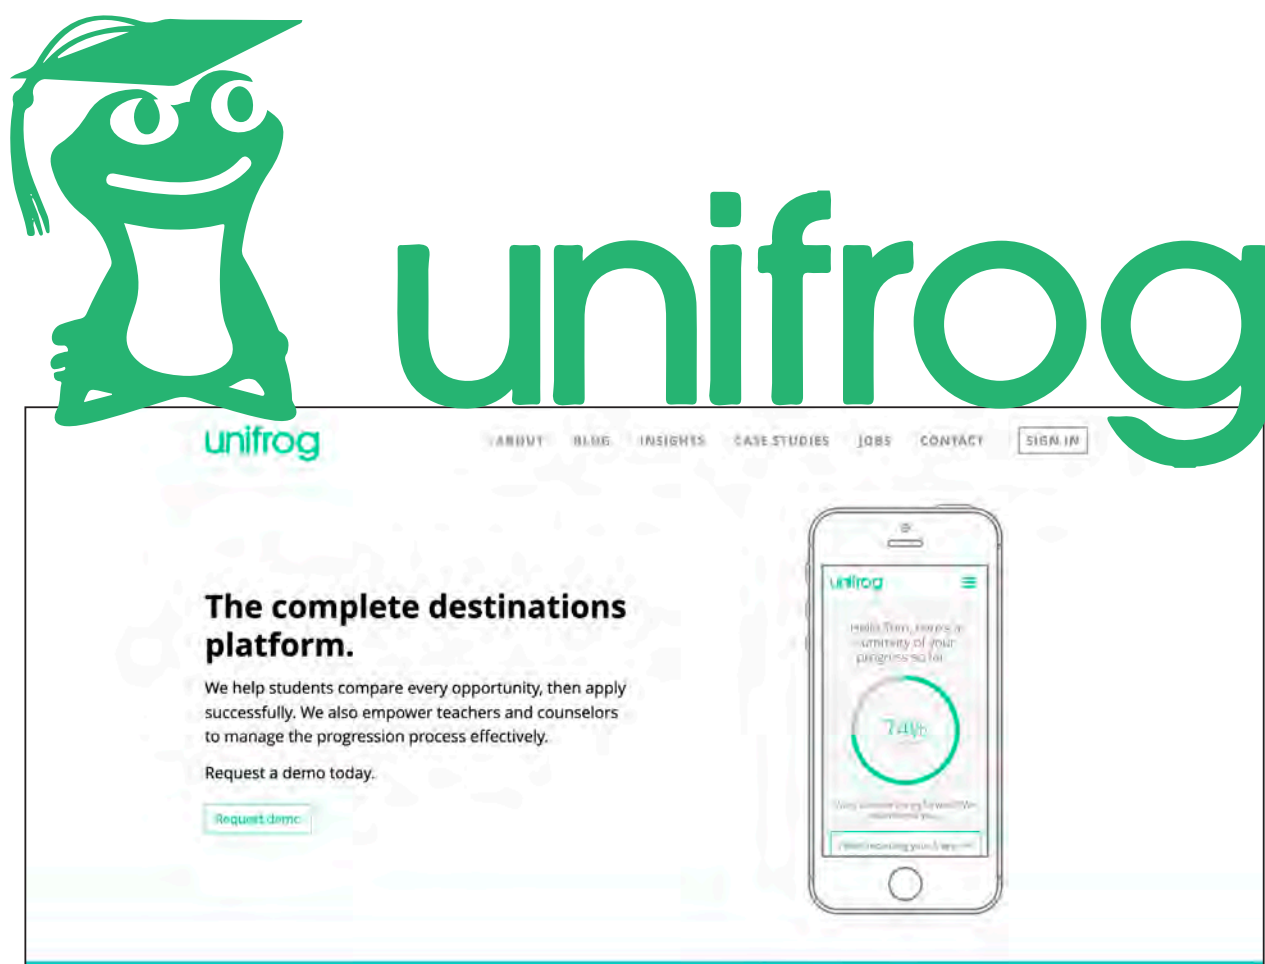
unifrog

unifrog

ABOUT BLOG INSIGHTS CASE STUDIES JOBS CONTACT SIGN IN

The complete destinations platform.

We help students compare every opportunity, then apply successfully. We also empower teachers and counselors to manage the progression process effectively.

Request a demo today.

Request demo

unifrog

Hello Sam, here's a summary of your progress so far

74%

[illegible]

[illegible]